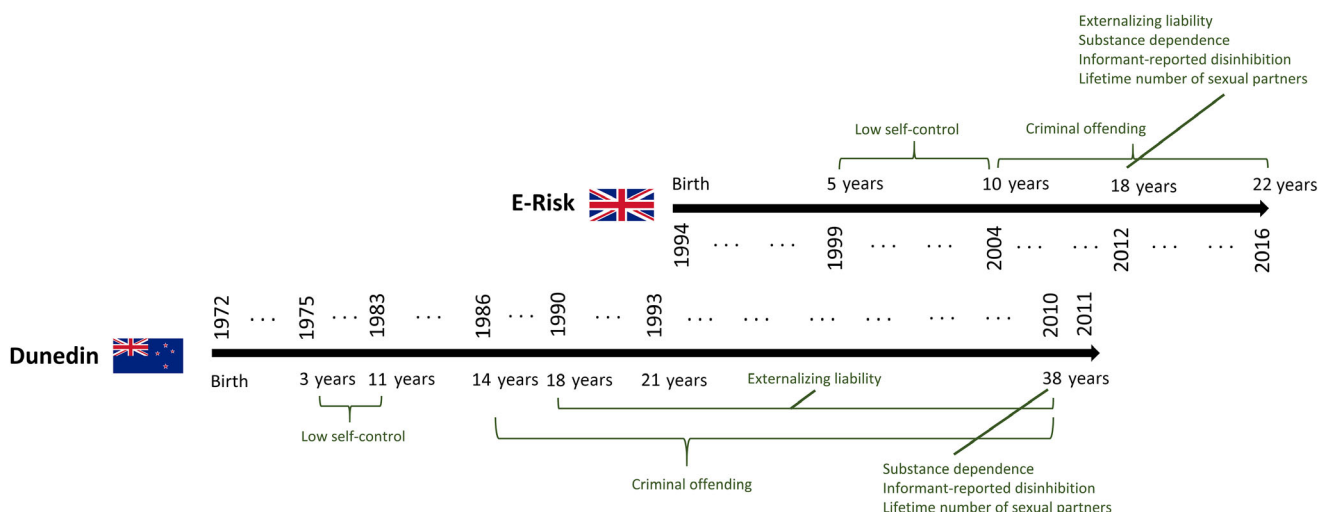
Externalizing liability
Substance dependence
Informant-reported disinhibition
Lifetime number of sexual partners

Low self-control

Criminal offending

E-Risk

Birth

5 years

10 years

18 years

22 years

1994 . . . . . . 1999 . . . . . . 2004 . . . . . . 2012 . . . . . . 2016

1972 . . . 1975 . . . 1983 . . . 1986 . . . 1990 . . . 1993 . . . . . . . . . . . . . . . . . . 2010 2011

Dunedin

Birth

3 years

11 years

14 years

18 years

21 years

Externalizing liability

38 years

Low self-control

Criminal offending

Substance dependence
Informant-reported disinhibition
Lifetime number of sexual partners